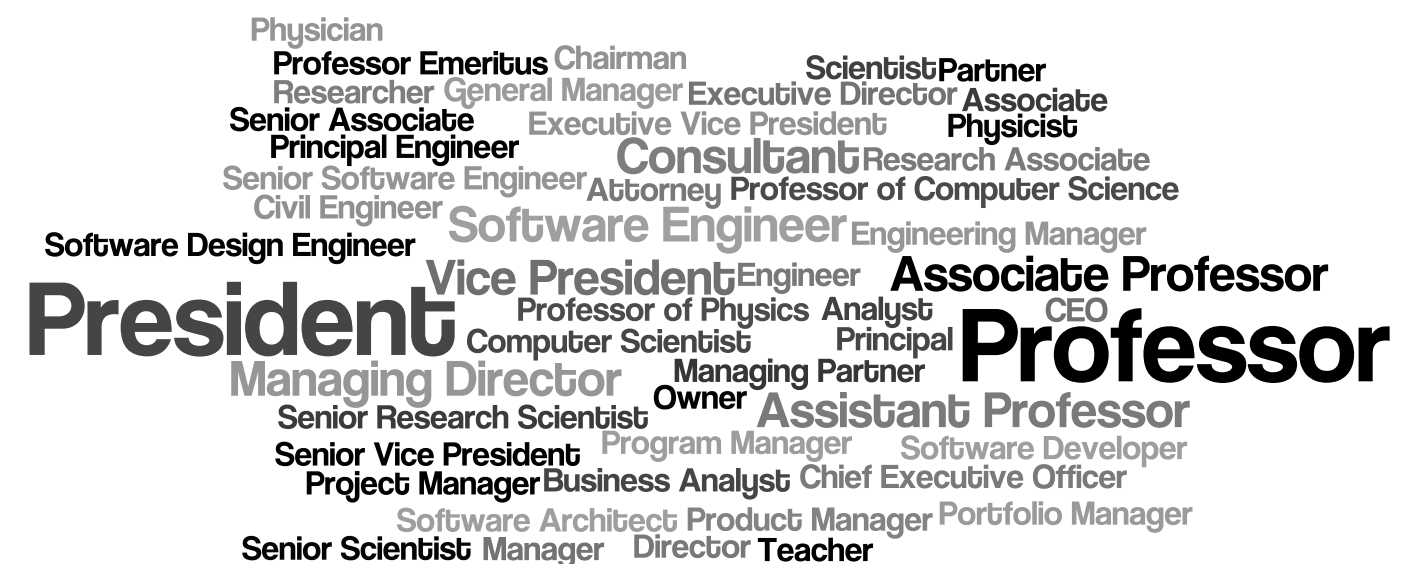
Physician
Professor Emeritus Chairman Scientist Partner
Researcher General Manager Executive Director Associate
Senior Associate Executive Vice President Physicist
Principal Engineer
Consultant Research Associate
Senior Software Engineer Attorney Professor of Computer Science
Civil Engineer
Software Engineer Engineering Manager
Software Design Engineer
Vice President Engineer Associate Professor
President Professor of Physics Analyst CEO
Computer Scientist Principal Professor
Managing Director Managing Partner
Senior Research Scientist Owner Assistant Professor
Senior Vice President Program Manager Software Developer
Project Manager Business Analyst Chief Executive Officer
Software Architect Product Manager Portfolio Manager
Senior Scientist Manager Director Teacher